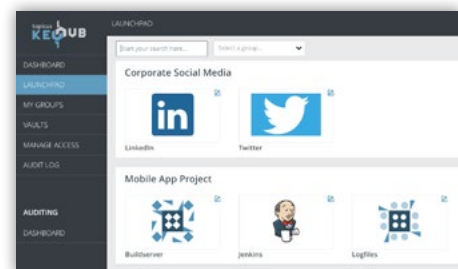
topicus KEYHUB

LAUNCHPAD

DASHBOARD
LAUNCHPAD
MY GROUPS
VAULTS
MANAGE ACCESS
AUDIT LOG

AUDITING
DASHBOARD

Start your search here...
Select a group...

Corporate Social Media

in
LinkedIn
Twitter

Mobile App Project

Buildserver
Jenkins
Logfiles